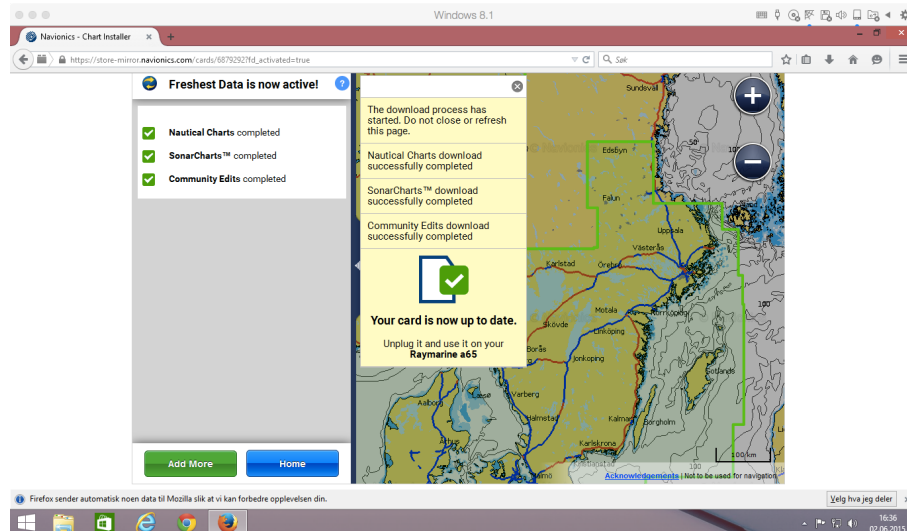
Windows 8.1

Navionics - Chart Installer ×

https://store-mirror.navionics.com/cards/68792927fd_activated=true

Søk

Freshest Data is now active!

?

Nautical Charts completed

SonarCharts™ completed

Community Edits completed

Add More

Home

The download process has started. Do not close or refresh this page.

Nautical Charts download successfully completed

SonarCharts™ download successfully completed

Community Edits download successfully completed

Your card is now up to date.

Unplug it and use it on your Raymarine a65

Sundsvall

Edsbyn

Falun

Uppsala

Västerås

Karlstad

Örebro

Motala

Norrköping

Skövde

Linköping

Borås

Jönköping

Varberg

Halmstad

Kalmar

Karlskrona

Borgholm

Visby

Gotland

Aalborg

100

100 km

Acknowledgements | Not to be used for navigation

Firefox sender automatisk noen data til Mozilla slik at vi kan forbedre opplevelsen din.

Velg hva jeg deler

16:36

02.06.2015